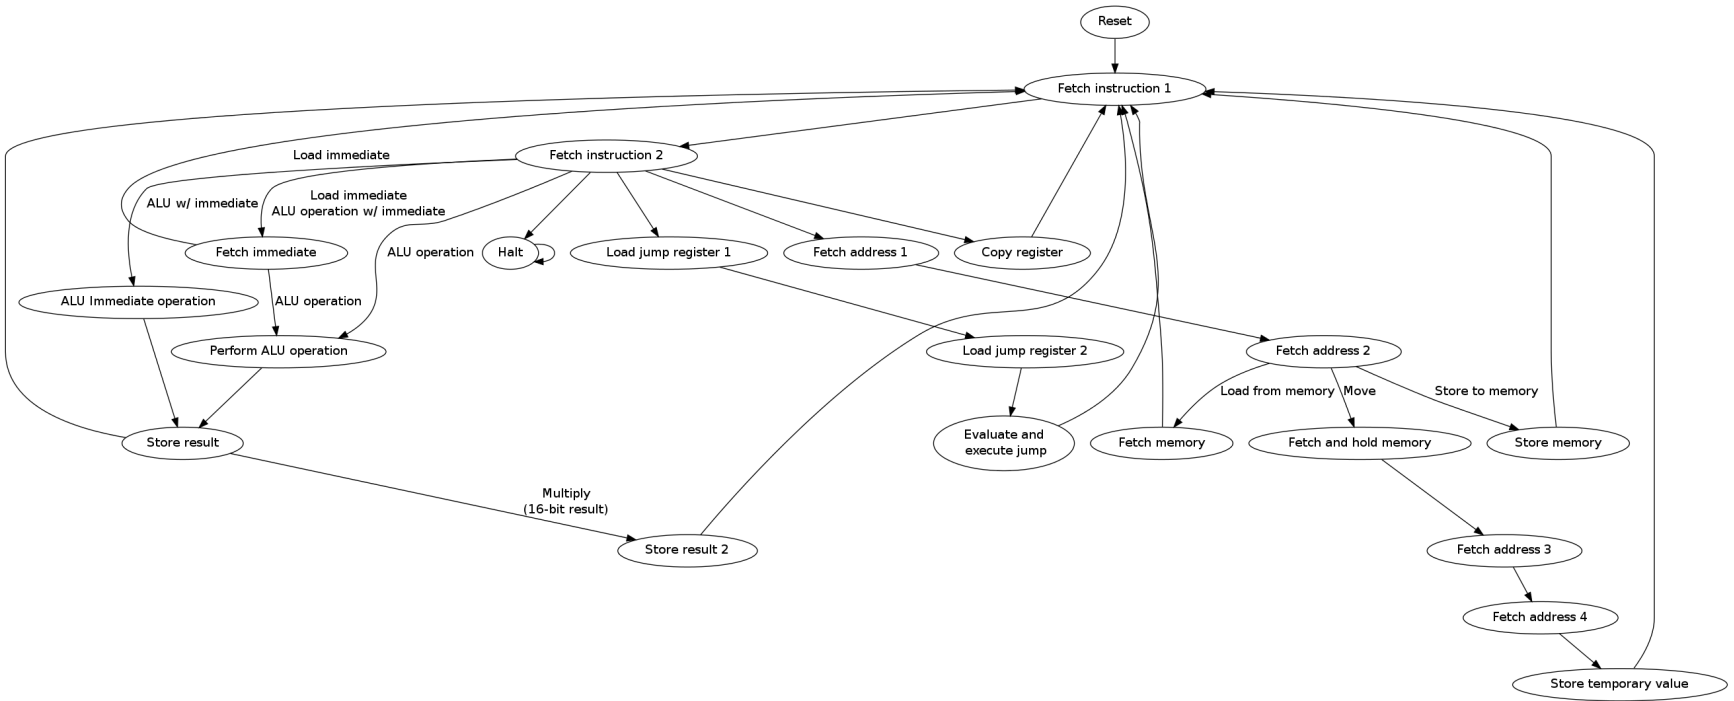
Reset

Fetch instruction 1

Load immediate

Fetch instruction 2

ALU w/ immediate

Load immediate
ALU operation w/ immediate

ALU operation

Halt

Load jump register 1

Fetch address 1

Copy register

Fetch immediate

ALU Immediate operation

ALU operation

Perform ALU operation

Load jump register 2

Fetch address 2

Load from memory

Move

Store to memory

Evaluate and execute jump

Fetch memory

Fetch and hold memory

Store memory

Store result

Multiply
(16-bit result)

Store result 2

Fetch address 3

Fetch address 4

Store temporary value